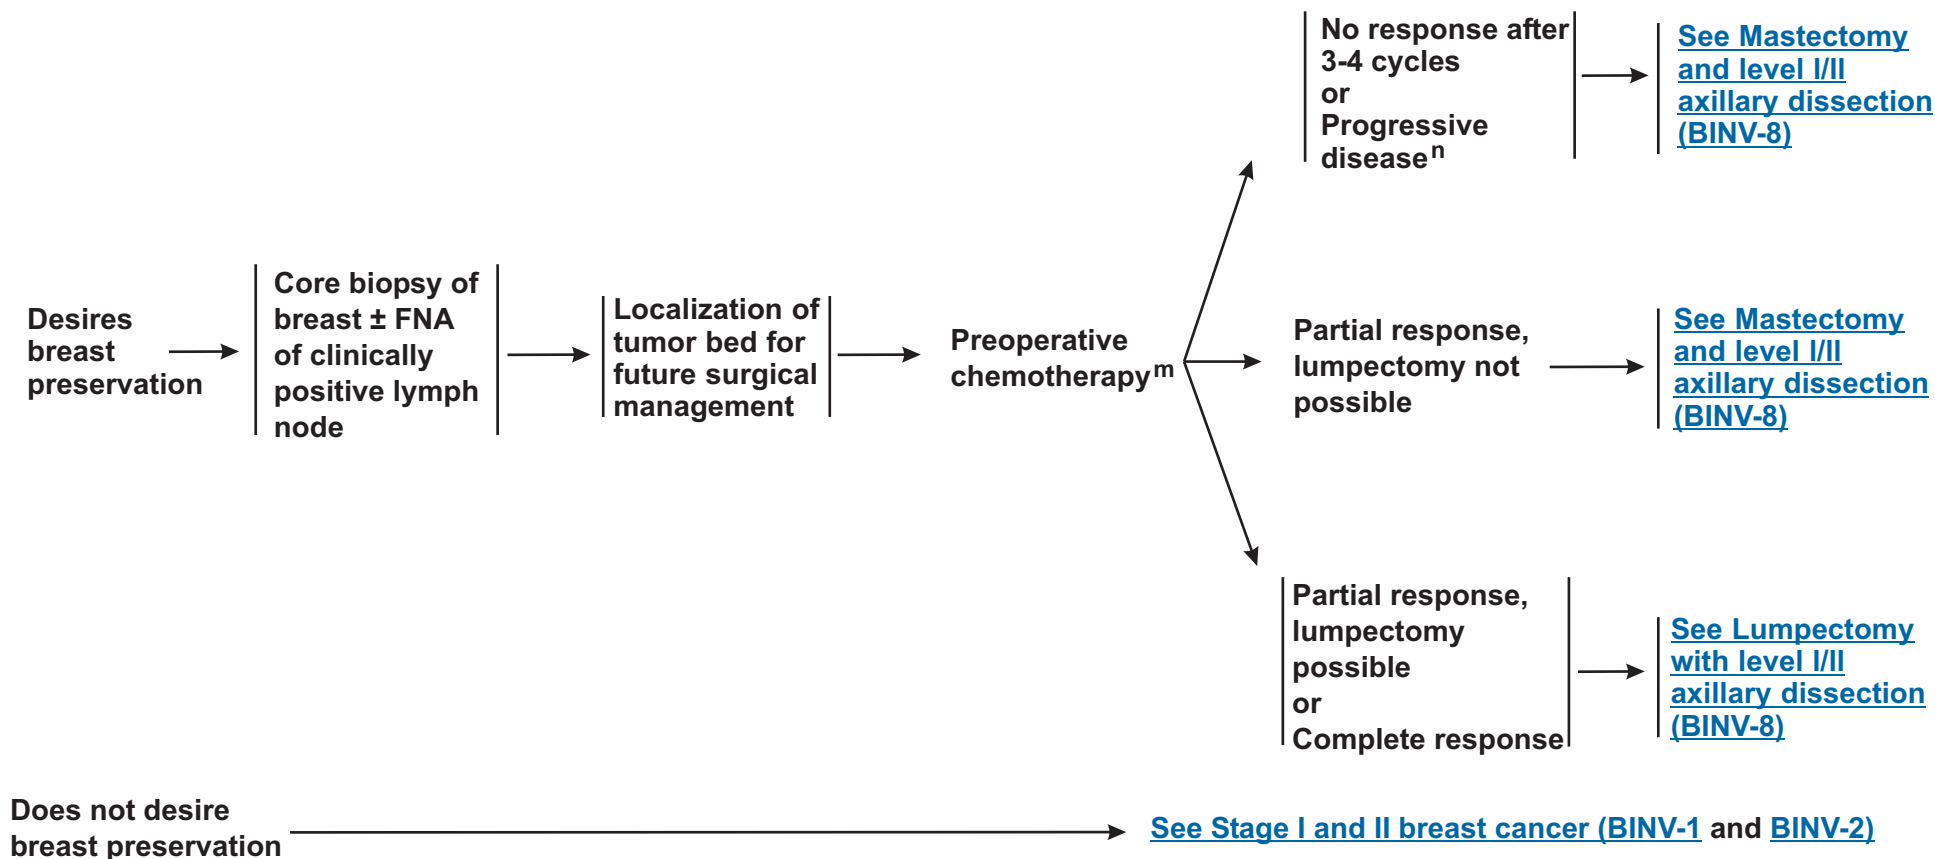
Desires breast preservation

Core biopsy of breast ± FNA of clinically positive lymph node

Localization of tumor bed for future surgical management

Preoperative chemotherapy$^{m}$

No response after 3-4 cycles or Progressive disease$^{n}$

See Mastectomy and level I/II axillary dissection (BINV-8)

Partial response, lumpectomy not possible

See Mastectomy and level I/II axillary dissection (BINV-8)

Partial response, lumpectomy possible or Complete response

See Lumpectomy with level I/II axillary dissection (BINV-8)

Does not desire breast preservation

See Stage I and II breast cancer (BINV-1 and BINV-2)